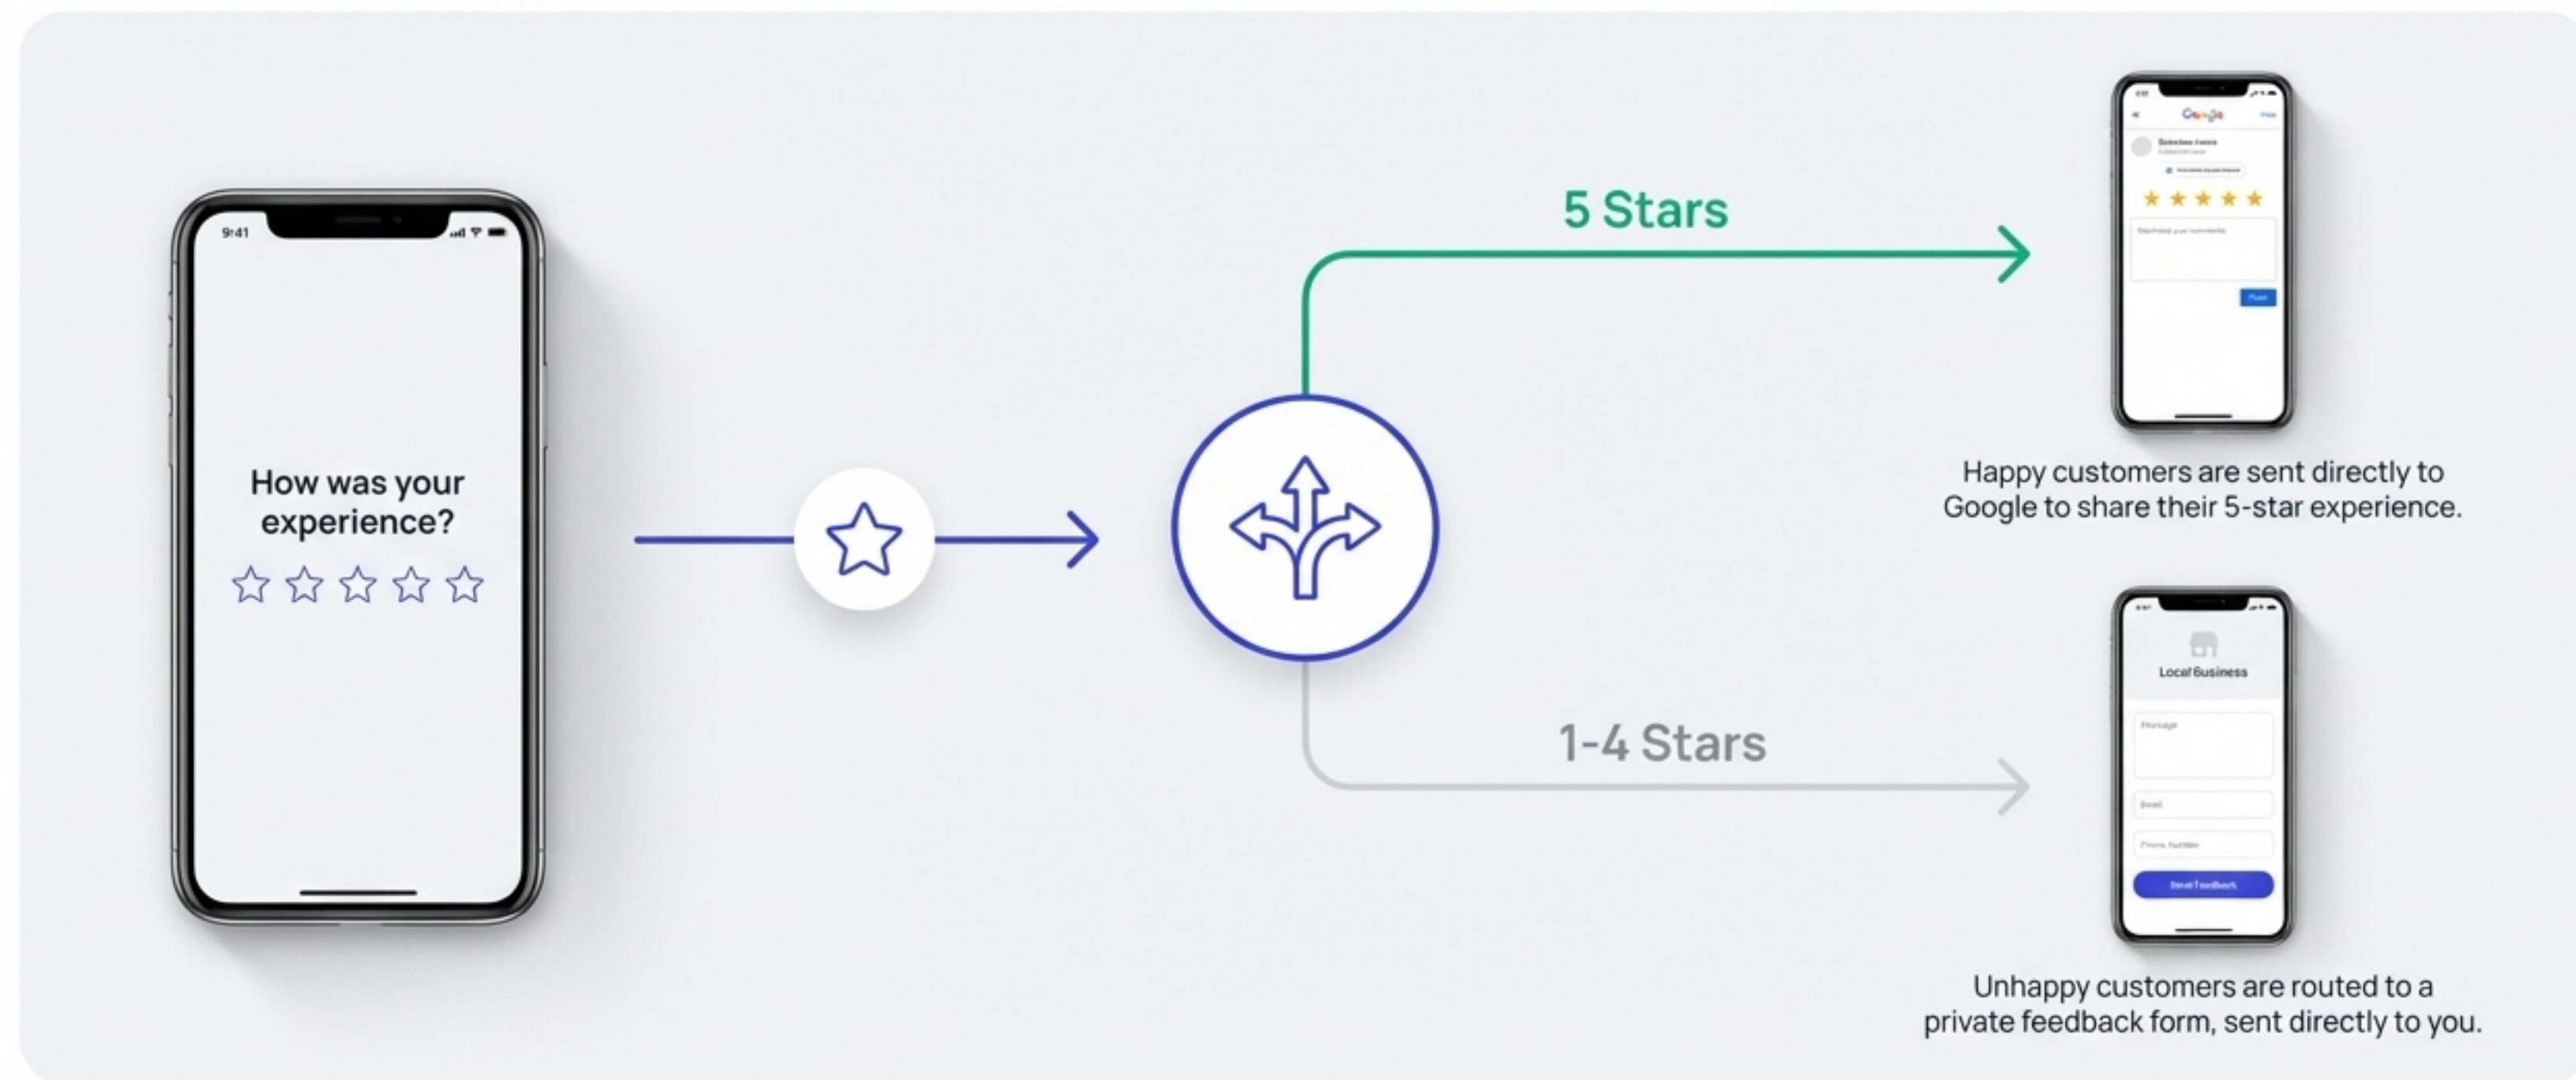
9:41

How was your experience?

5 Stars

Google

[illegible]

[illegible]

Post

Happy customers are sent directly to Google to share their 5-star experience.

1-4 Stars

Local Business

Message

Email

Phone Number

Send Feedback

Unhappy customers are routed to a private feedback form, sent directly to you.